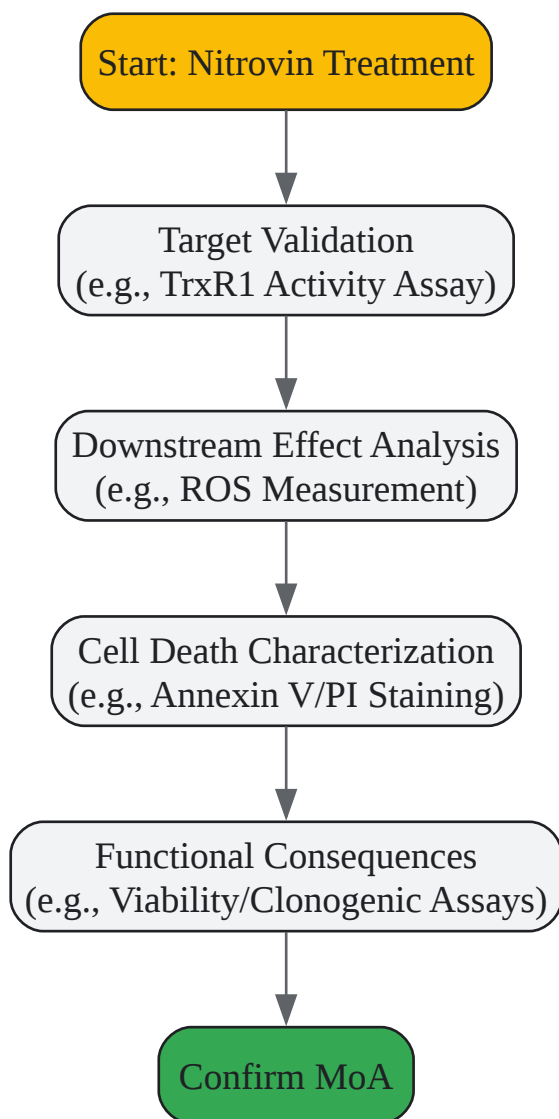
Start: Nitrovin Treatment

Target Validation
(e.g., TrxR1 Activity Assay)

Downstream Effect Analysis
(e.g., ROS Measurement)

Cell Death Characterization
(e.g., Annexin V/PI Staining)

Functional Consequences
(e.g., Viability/Clonogenic Assays)

Confirm MoA